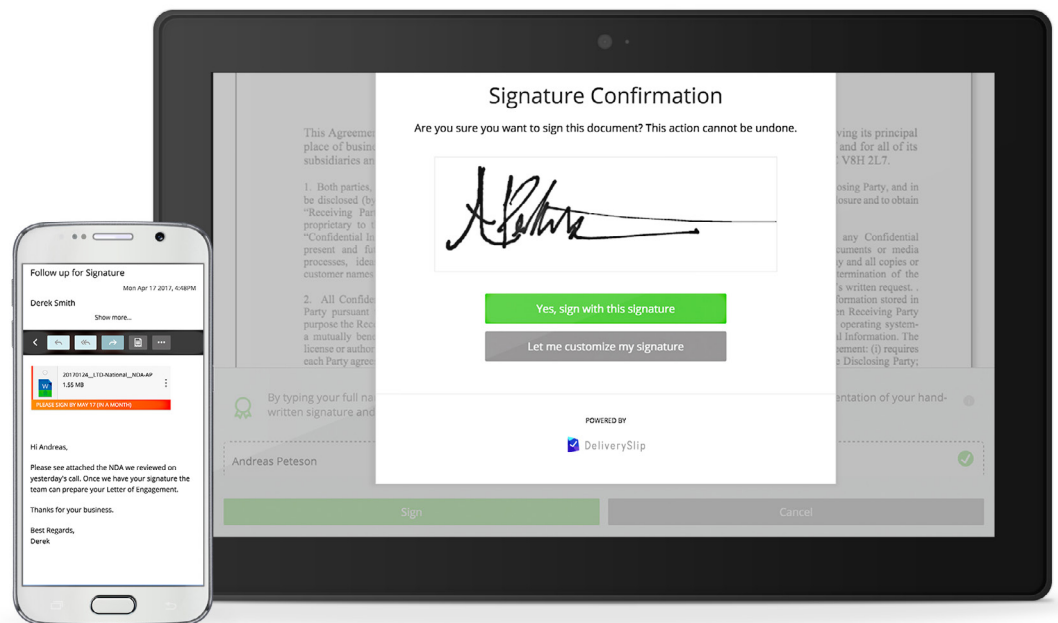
Follow up for Signature

Mon Apr 17 2017, 4:48PM

Derek Smith

Show more...

20170124_LTD-National_NDA-AP

1.55 MB

PLEASE SIGN BY MAY 17 (IN A MONTH)

Hi Andreas,

Please see attached the NDA we reviewed on yesterday's call. Once we have your signature the team can prepare your Letter of Engagement.

Thanks for your business.

Best Regards,
Derek

This Agreement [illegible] place of busin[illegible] subsidiaries an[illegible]

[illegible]ving its principal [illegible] and for all of its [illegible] V8H 2L7.

1. Both parties, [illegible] be disclosed (by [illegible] "Receiving Par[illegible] proprietary to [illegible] "Confidential In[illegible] present and fu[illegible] processes, idea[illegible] customer names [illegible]

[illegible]osing Party, and in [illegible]losure and to obtain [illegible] any Confidential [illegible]cuments or media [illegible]y and all copies or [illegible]ermination of the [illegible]'s written request. ,

2. All Confide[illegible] Party pursuant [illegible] purpose the Rec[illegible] a mutually ben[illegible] license or author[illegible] each Party agree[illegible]

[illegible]formation stored in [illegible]n Receiving Party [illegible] operating system- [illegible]l Information. The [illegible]ement: (i) requires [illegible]e Disclosing Party,

Signature Confirmation

Are you sure you want to sign this document? This action cannot be undone.

Yes, sign with this signature

Let me customize my signature

POWERED BY

DeliverySlip

By typing your full na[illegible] written signature and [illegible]

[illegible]entation of your hand-

Andreas Peteson

Sign

Cancel